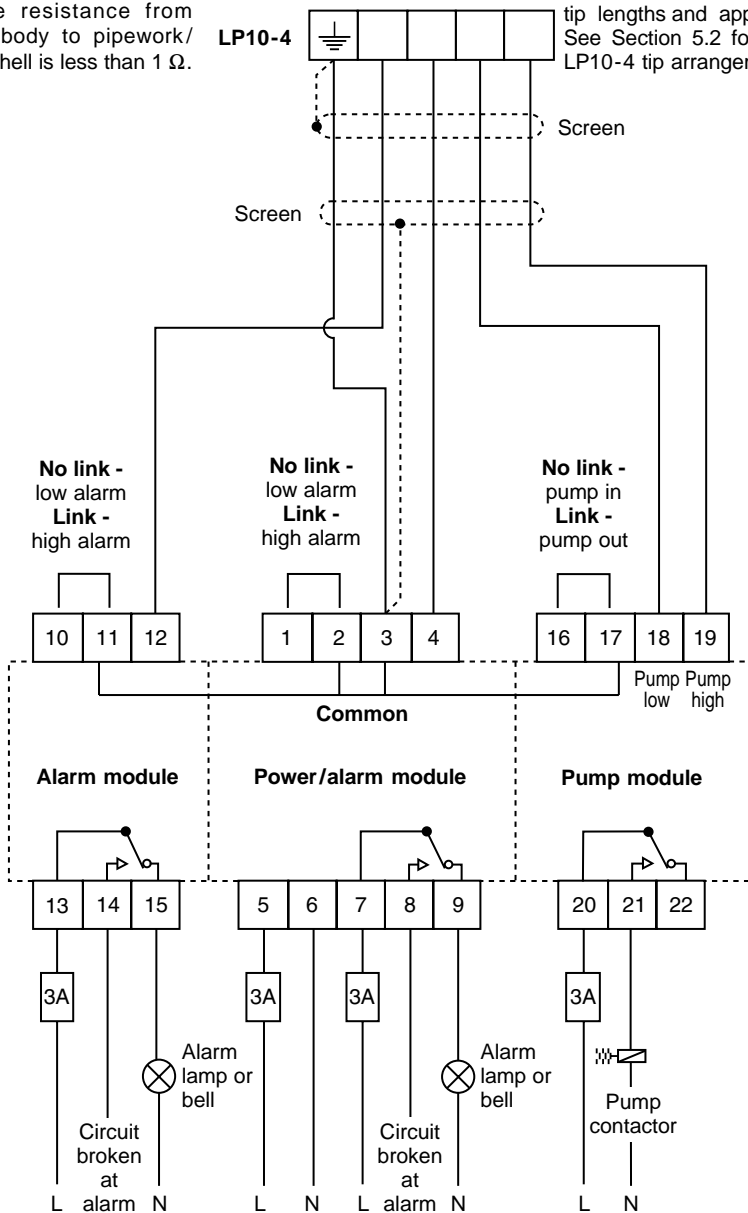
e resistance from body to pipework/ hell is less than 1 Ω.

LP10-4

tip lengths and app See Section 5.2 fo LP10-4 tip arranger

Screen

Screen

**No link -** low alarm **Link -** high alarm

**No link -** low alarm **Link -** high alarm

**No link -** pump in **Link -** pump out

10 11 12

1 2 3 4

16 17 18 19

Pump low

Pump high

**Common**

**Alarm module**

**Power/alarm module**

**Pump module**

13 14 15

5 6 7 8 9

20 21 22

3A

3A

3A

3A

Alarm lamp or bell

Alarm lamp or bell

Circuit broken at alarm

Circuit broken at alarm

Pump contactor

L alarm N

L N L alarm N

L N